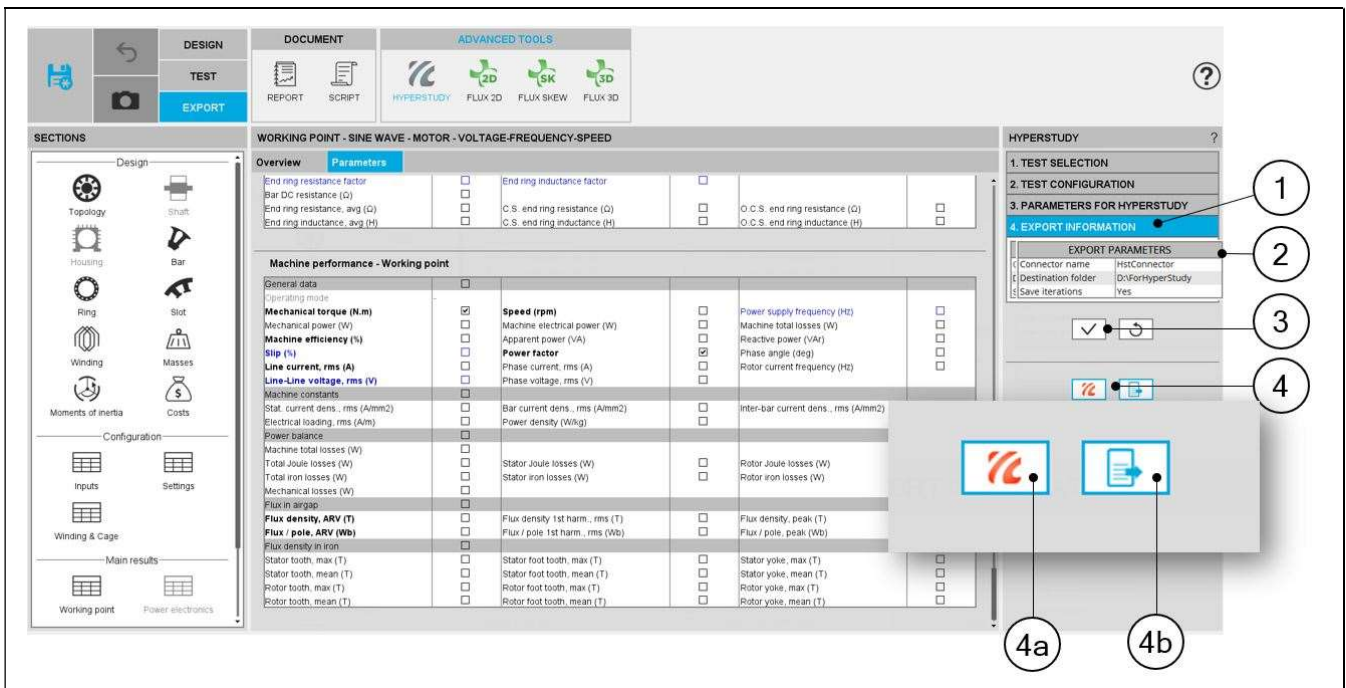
DESIGN
TEST
EXPORT

DOCUMENT
REPORT SCRIPT

ADVANCED TOOLS
HYPERSTUDY FLUX 2D FLUX SKEW FLUX 3D

?

SECTIONS

Design
Topology Shaft
Housing Bar
Ring Slot
Winding Masses
Moments of inertia Costs

Configuration
Inputs Settings
Winding & Cage

Main results
Working point Power electronics

WORKING POINT - SINE WAVE - MOTOR - VOLTAGE-FREQUENCY-SPEED

Overview Parameters

| | | | | | |
|---|---|---|---|---|---|
| End ring resistance factor | ☐ | End ring inductance factor | ☐ | | |
| Bar DC resistance (Ω) | ☐ | | | | |
| End ring resistance, avg (Ω) | ☐ | C.S. end ring resistance (Ω) | ☐ | O.C.S. end ring resistance (Ω) | ☐ |
| End ring inductance, avg (H) | ☐ | C.S. end ring inductance (H) | ☐ | O.C.S. end ring inductance (H) | ☐ |

Machine performance - Working point

| | | | | | |
|---|---|---|---|---|---|
| General data | ☐ | | | | |
| Operating mode | | | | | |
| Mechanical torque (N.m) | ☑ | Speed (rpm) | ☐ | Power supply frequency (Hz) | ☐ |
| Mechanical power (W) | ☐ | Machine electrical power (W) | ☐ | Machine total losses (W) | ☐ |
| Machine efficiency (%) | ☐ | Apparent power (VA) | ☐ | Reactive power (VAr) | ☐ |
| Slip (%) | ☐ | Power factor | ☑ | Phase angle (deg) | ☐ |
| Line current, rms (A) | ☐ | Phase current, rms (A) | ☐ | Rotor current frequency (Hz) | ☐ |
| Line-Line voltage, rms (V) | ☐ | Phase voltage, rms (V) | ☐ | | |
| Machine constants | ☐ | | | | |
| Stat. current dens., rms (A/mm2) | ☐ | Bar current dens., rms (A/mm2) | ☐ | Inter-bar current dens., rms (A/mm2) | |
| Electrical loading, rms (A/m) | ☐ | Power density (W/kg) | ☐ | | |
| Power balance | ☐ | | | | |
| Machine total losses (W) | ☐ | | | | |
| Total Joule losses (W) | ☐ | Stator Joule losses (W) | ☐ | Rotor Joule losses (W) | |
| Total iron losses (W) | ☐ | Stator iron losses (W) | ☐ | Rotor iron losses (W) | |
| Mechanical losses (W) | ☐ | | | | |
| Flux in airgap | ☐ | | | | |
| Flux density, ARV (T) | ☐ | Flux density 1st harm., rms (T) | ☐ | Flux density, peak (T) | |
| Flux / pole, ARV (Wb) | ☐ | Flux / pole 1st harm., rms (Wb) | ☐ | Flux / pole, peak (Wb) | |
| Flux density in iron | ☐ | | | | |
| Stator tooth, max (T) | ☐ | Stator foot tooth, max (T) | ☐ | Stator yoke, max (T) | ☐ |
| Stator tooth, mean (T) | ☐ | Stator foot tooth, mean (T) | ☐ | Stator yoke, mean (T) | ☐ |
| Rotor tooth, max (T) | ☐ | Rotor foot tooth, max (T) | ☐ | Rotor yoke, max (T) | ☐ |
| Rotor tooth, mean (T) | ☐ | Rotor foot tooth, mean (T) | ☐ | Rotor yoke, mean (T) | ☐ |

HYPERSTUDY ?
1. TEST SELECTION
2. TEST CONFIGURATION
3. PARAMETERS FOR HYPERSTUDY
4. EXPORT INFORMATION

EXPORT PARAMETERS
| | |
|---|---|
| Connector name | HstConnector |
| Destination folder | D:\ForHyperStudy |
| Save iterations | Yes |

1
2
3
4
4a
4b